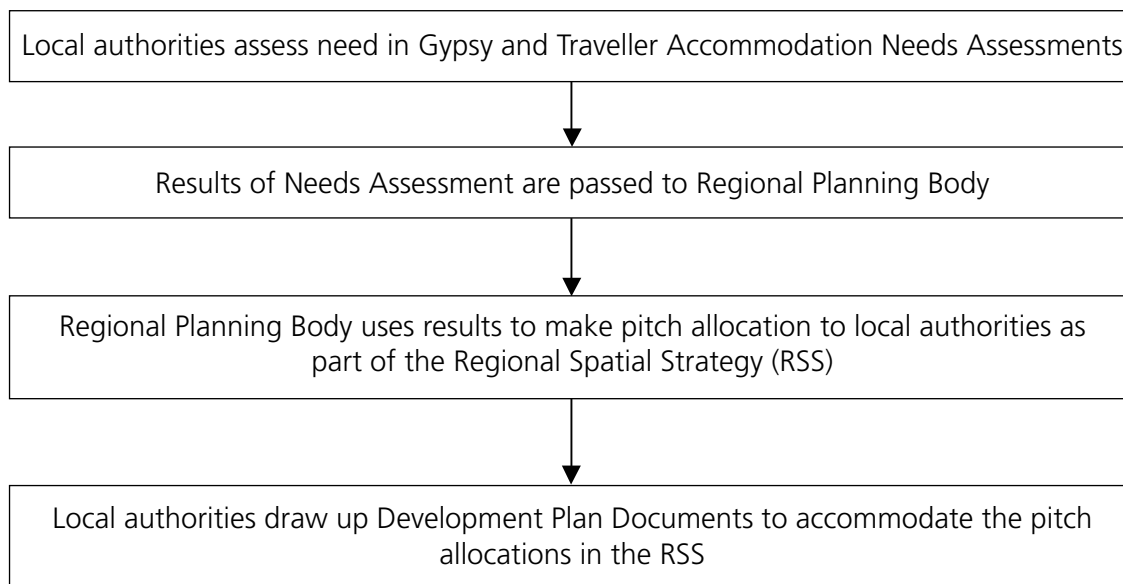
Local authorities assess need in Gypsy and Traveller Accommodation Needs Assessments

Results of Needs Assessment are passed to Regional Planning Body

Regional Planning Body uses results to make pitch allocation to local authorities as part of the Regional Spatial Strategy (RSS)

Local authorities draw up Development Plan Documents to accommodate the pitch allocations in the RSS